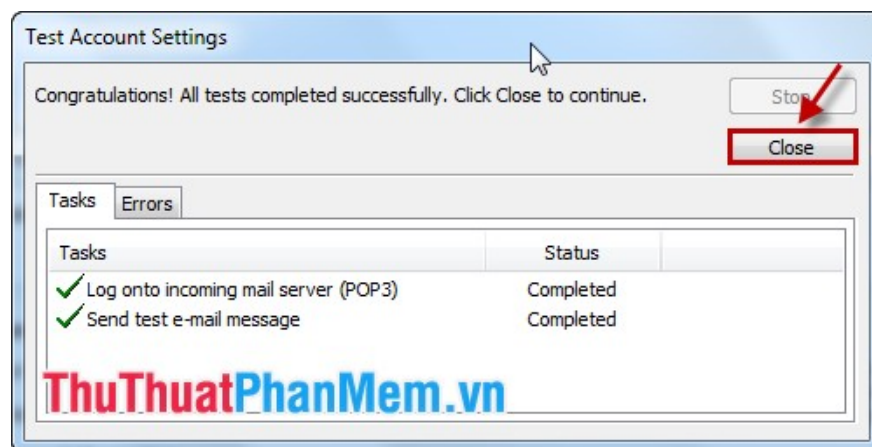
Test Account Settings

Congratulations! All tests completed successfully. Click Close to continue.

Stop

Close

Tasks Errors

| Tasks | Status |
|---|---|
| Log onto incoming mail server (POP3) | Completed |
| Send test e-mail message | Completed |

ThuThuatPhanMem.vn